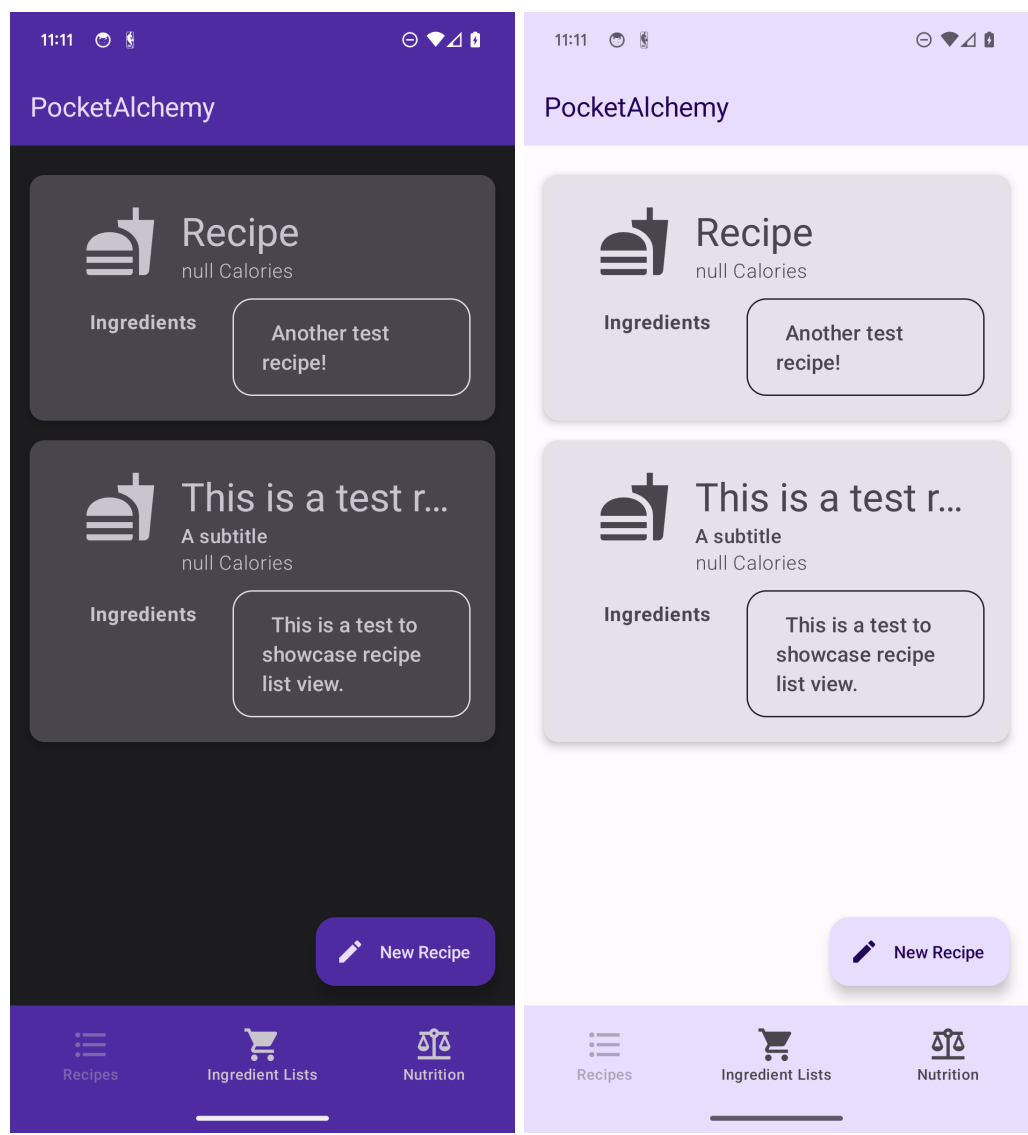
11:11

PocketAlchemy

Recipe
null Calories

Ingredients

Another test recipe!

This is a test r...
A subtitle
null Calories

Ingredients

This is a test to showcase recipe list view.

New Recipe

Recipes Ingredient Lists Nutrition

11:11

PocketAlchemy

Recipe
null Calories

Ingredients

Another test recipe!

This is a test r...
A subtitle
null Calories

Ingredients

This is a test to showcase recipe list view.

New Recipe

Recipes Ingredient Lists Nutrition